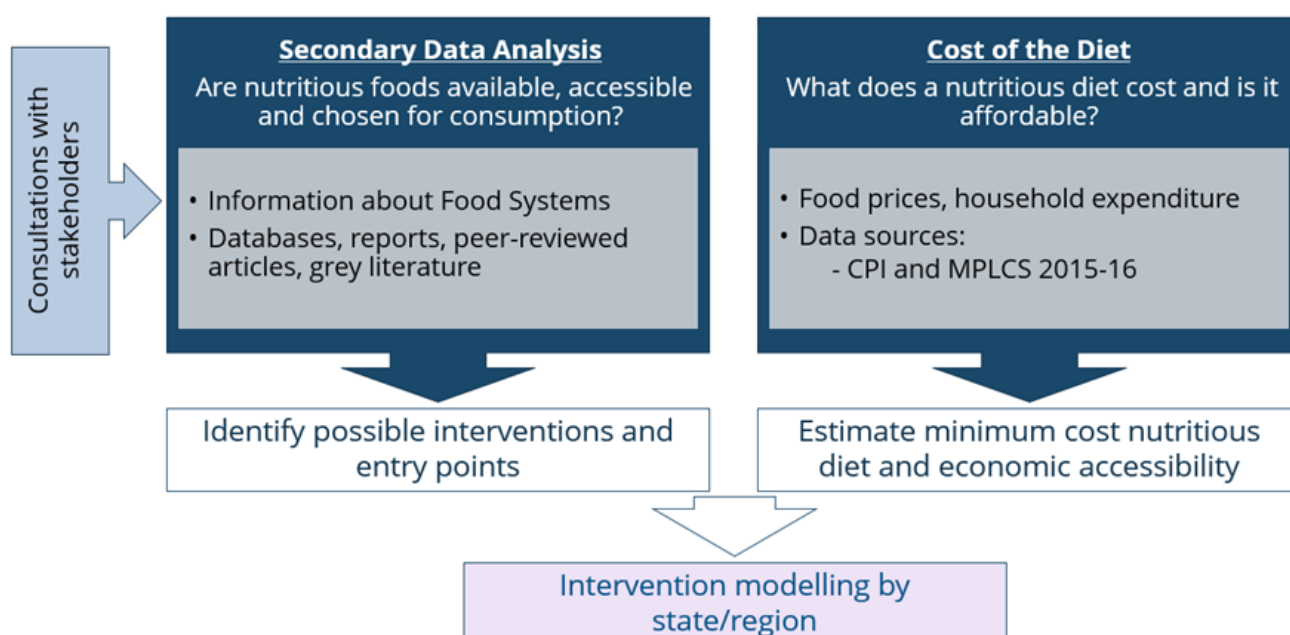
Consultations with stakeholders

Secondary Data Analysis
Are nutritious foods available, accessible and chosen for consumption?

• Information about Food Systems
• Databases, reports, peer-reviewed articles, grey literature

Identify possible interventions and entry points

Cost of the Diet
What does a nutritious diet cost and is it affordable?

• Food prices, household expenditure
• Data sources:
- CPI and MPLCS 2015-16

Estimate minimum cost nutritious diet and economic accessibility

Intervention modelling by state/region